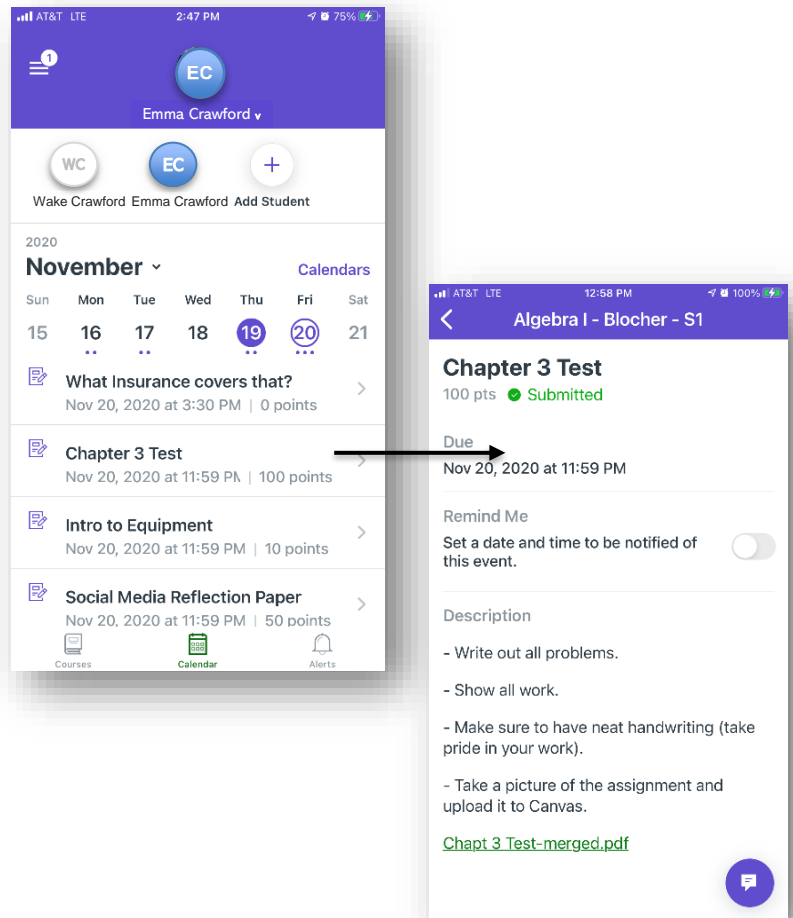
AT&T LTE 2:47 PM 75%

1

EC

Emma Crawford

WC
Wake Crawford

EC
Emma Crawford

+
Add Student

2020

November

Calendars

| Sun | Mon | Tue | Wed | Thu | Fri | Sat |
|---|---|---|---|---|---|---|
| 15 | 16 | 17 | 18 | 19 | 20 | 21 |

What Insurance covers that?
Nov 20, 2020 at 3:30 PM | 0 points

Chapter 3 Test
Nov 20, 2020 at 11:59 PM | 100 points

Intro to Equipment
Nov 20, 2020 at 11:59 PM | 10 points

Social Media Reflection Paper
Nov 20, 2020 at 11:59 PM | 50 points

Courses Calendar Alerts

AT&T LTE 12:58 PM 100%

Algebra I - Blocher - S1

Chapter 3 Test
100 pts Submitted

Due
Nov 20, 2020 at 11:59 PM

Remind Me
Set a date and time to be notified of this event.

Description

- Write out all problems.

- Show all work.

- Make sure to have neat handwriting (take pride in your work).

- Take a picture of the assignment and upload it to Canvas.

Chapt 3 Test-merged.pdf